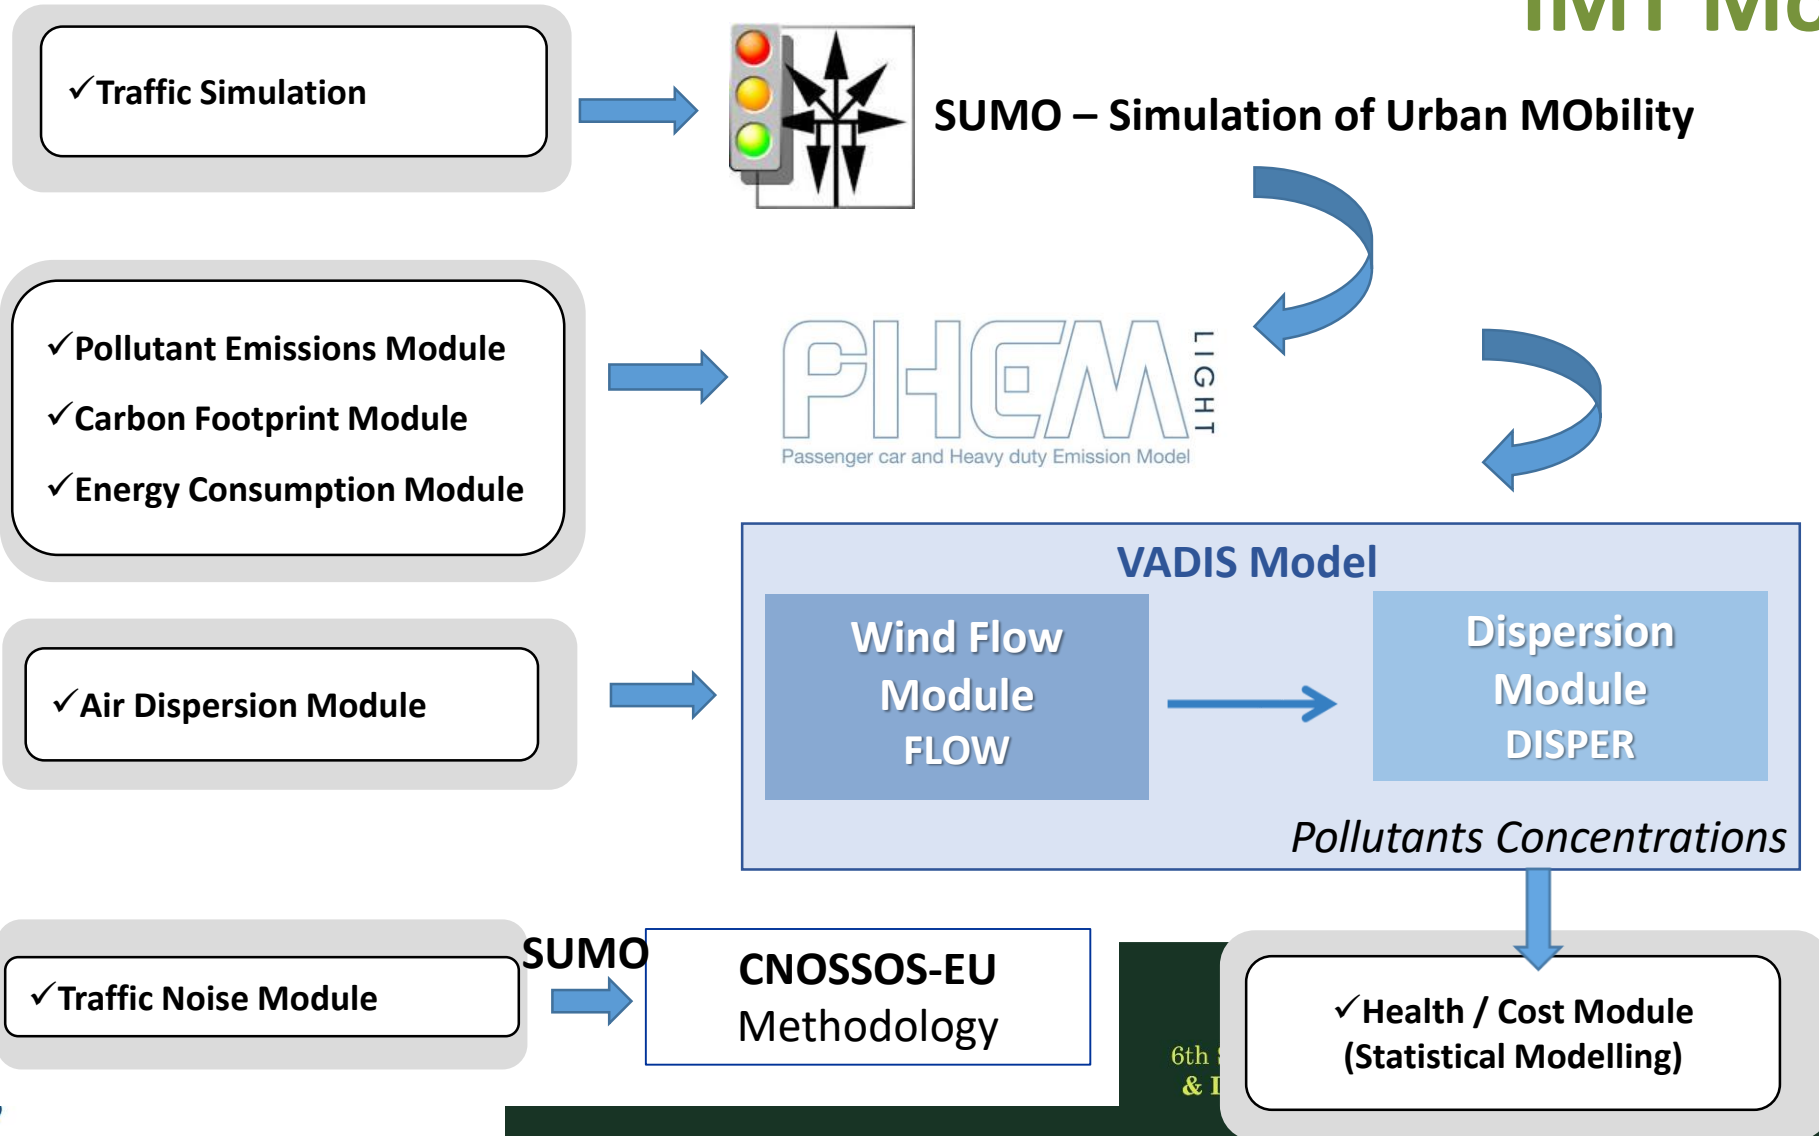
IMT Mo

✓Traffic Simulation

SUMO – Simulation of Urban MObility

✓Pollutant Emissions Module

✓Carbon Footprint Module

✓Energy Consumption Module

PHEM LIGHT

Passenger car and Heavy duty Emission Model

VADIS Model

Wind Flow Module FLOW

Dispersion Module DISPER

Pollutants Concentrations

✓Air Dispersion Module

✓Traffic Noise Module

SUMO

CNOSSOS-EU Methodology

6th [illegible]
& I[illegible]

✓Health / Cost Module (Statistical Modelling)